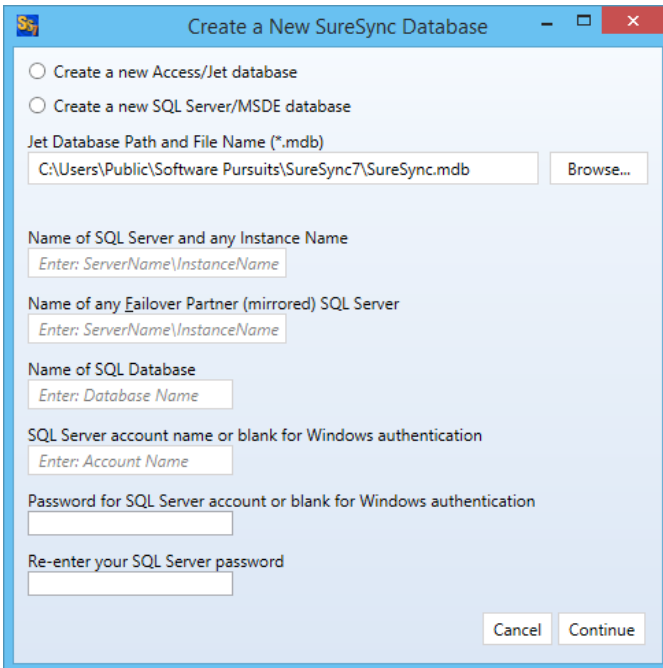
Create a New SureSync Database

Create a new Access/Jet database

Create a new SQL Server/MSDE database

Jet Database Path and File Name (*.mdb)

C:\Users\Public\Software Pursuits\SureSync7\SureSync.mdb

Browse...

Name of SQL Server and any Instance Name

Enter: ServerName\InstanceName

Name of any Failover Partner (mirrored) SQL Server

Enter: ServerName\InstanceName

Name of SQL Database

Enter: Database Name

SQL Server account name or blank for Windows authentication

Enter: Account Name

Password for SQL Server account or blank for Windows authentication

Re-enter your SQL Server password

Cancel

Continue